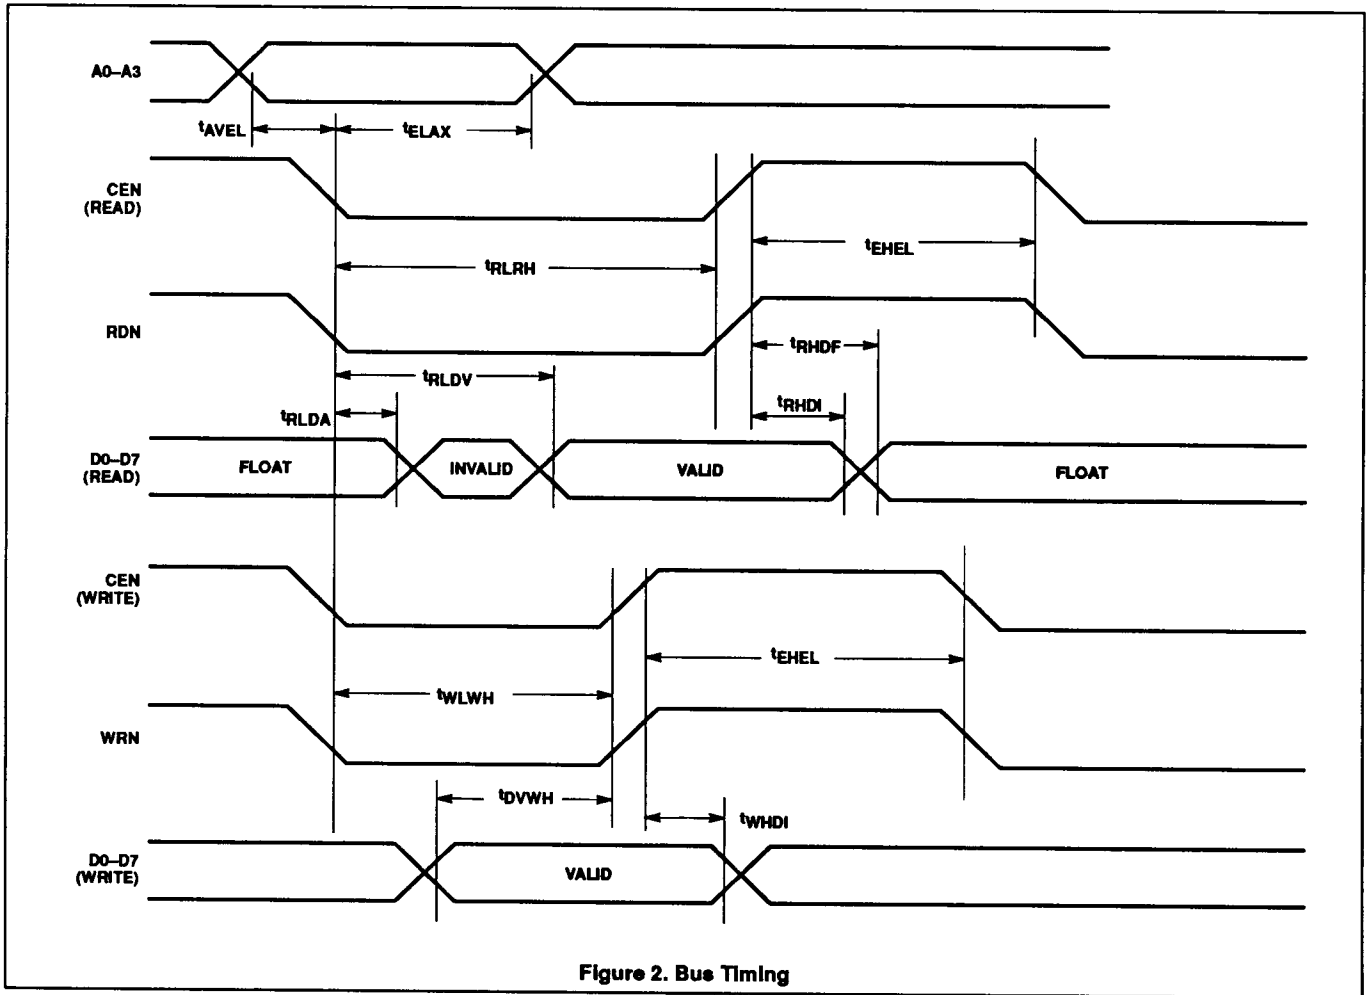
A0–A3

$t_{AVEL}$ $t_{ELAX}$

CEN (READ)

$t_{EHEL}$

$t_{RLRH}$

RDN

$t_{RHDF}$

$t_{RLDV}$

$t_{RHDI}$

$t_{RLDA}$

D0–D7 (READ) FLOAT INVALID VALID FLOAT

CEN (WRITE)

$t_{EHEL}$

$t_{WLWH}$

WRN

$t_{DVWH}$

$t_{WHDI}$

D0–D7 (WRITE) VALID

Figure 2. Bus Timing